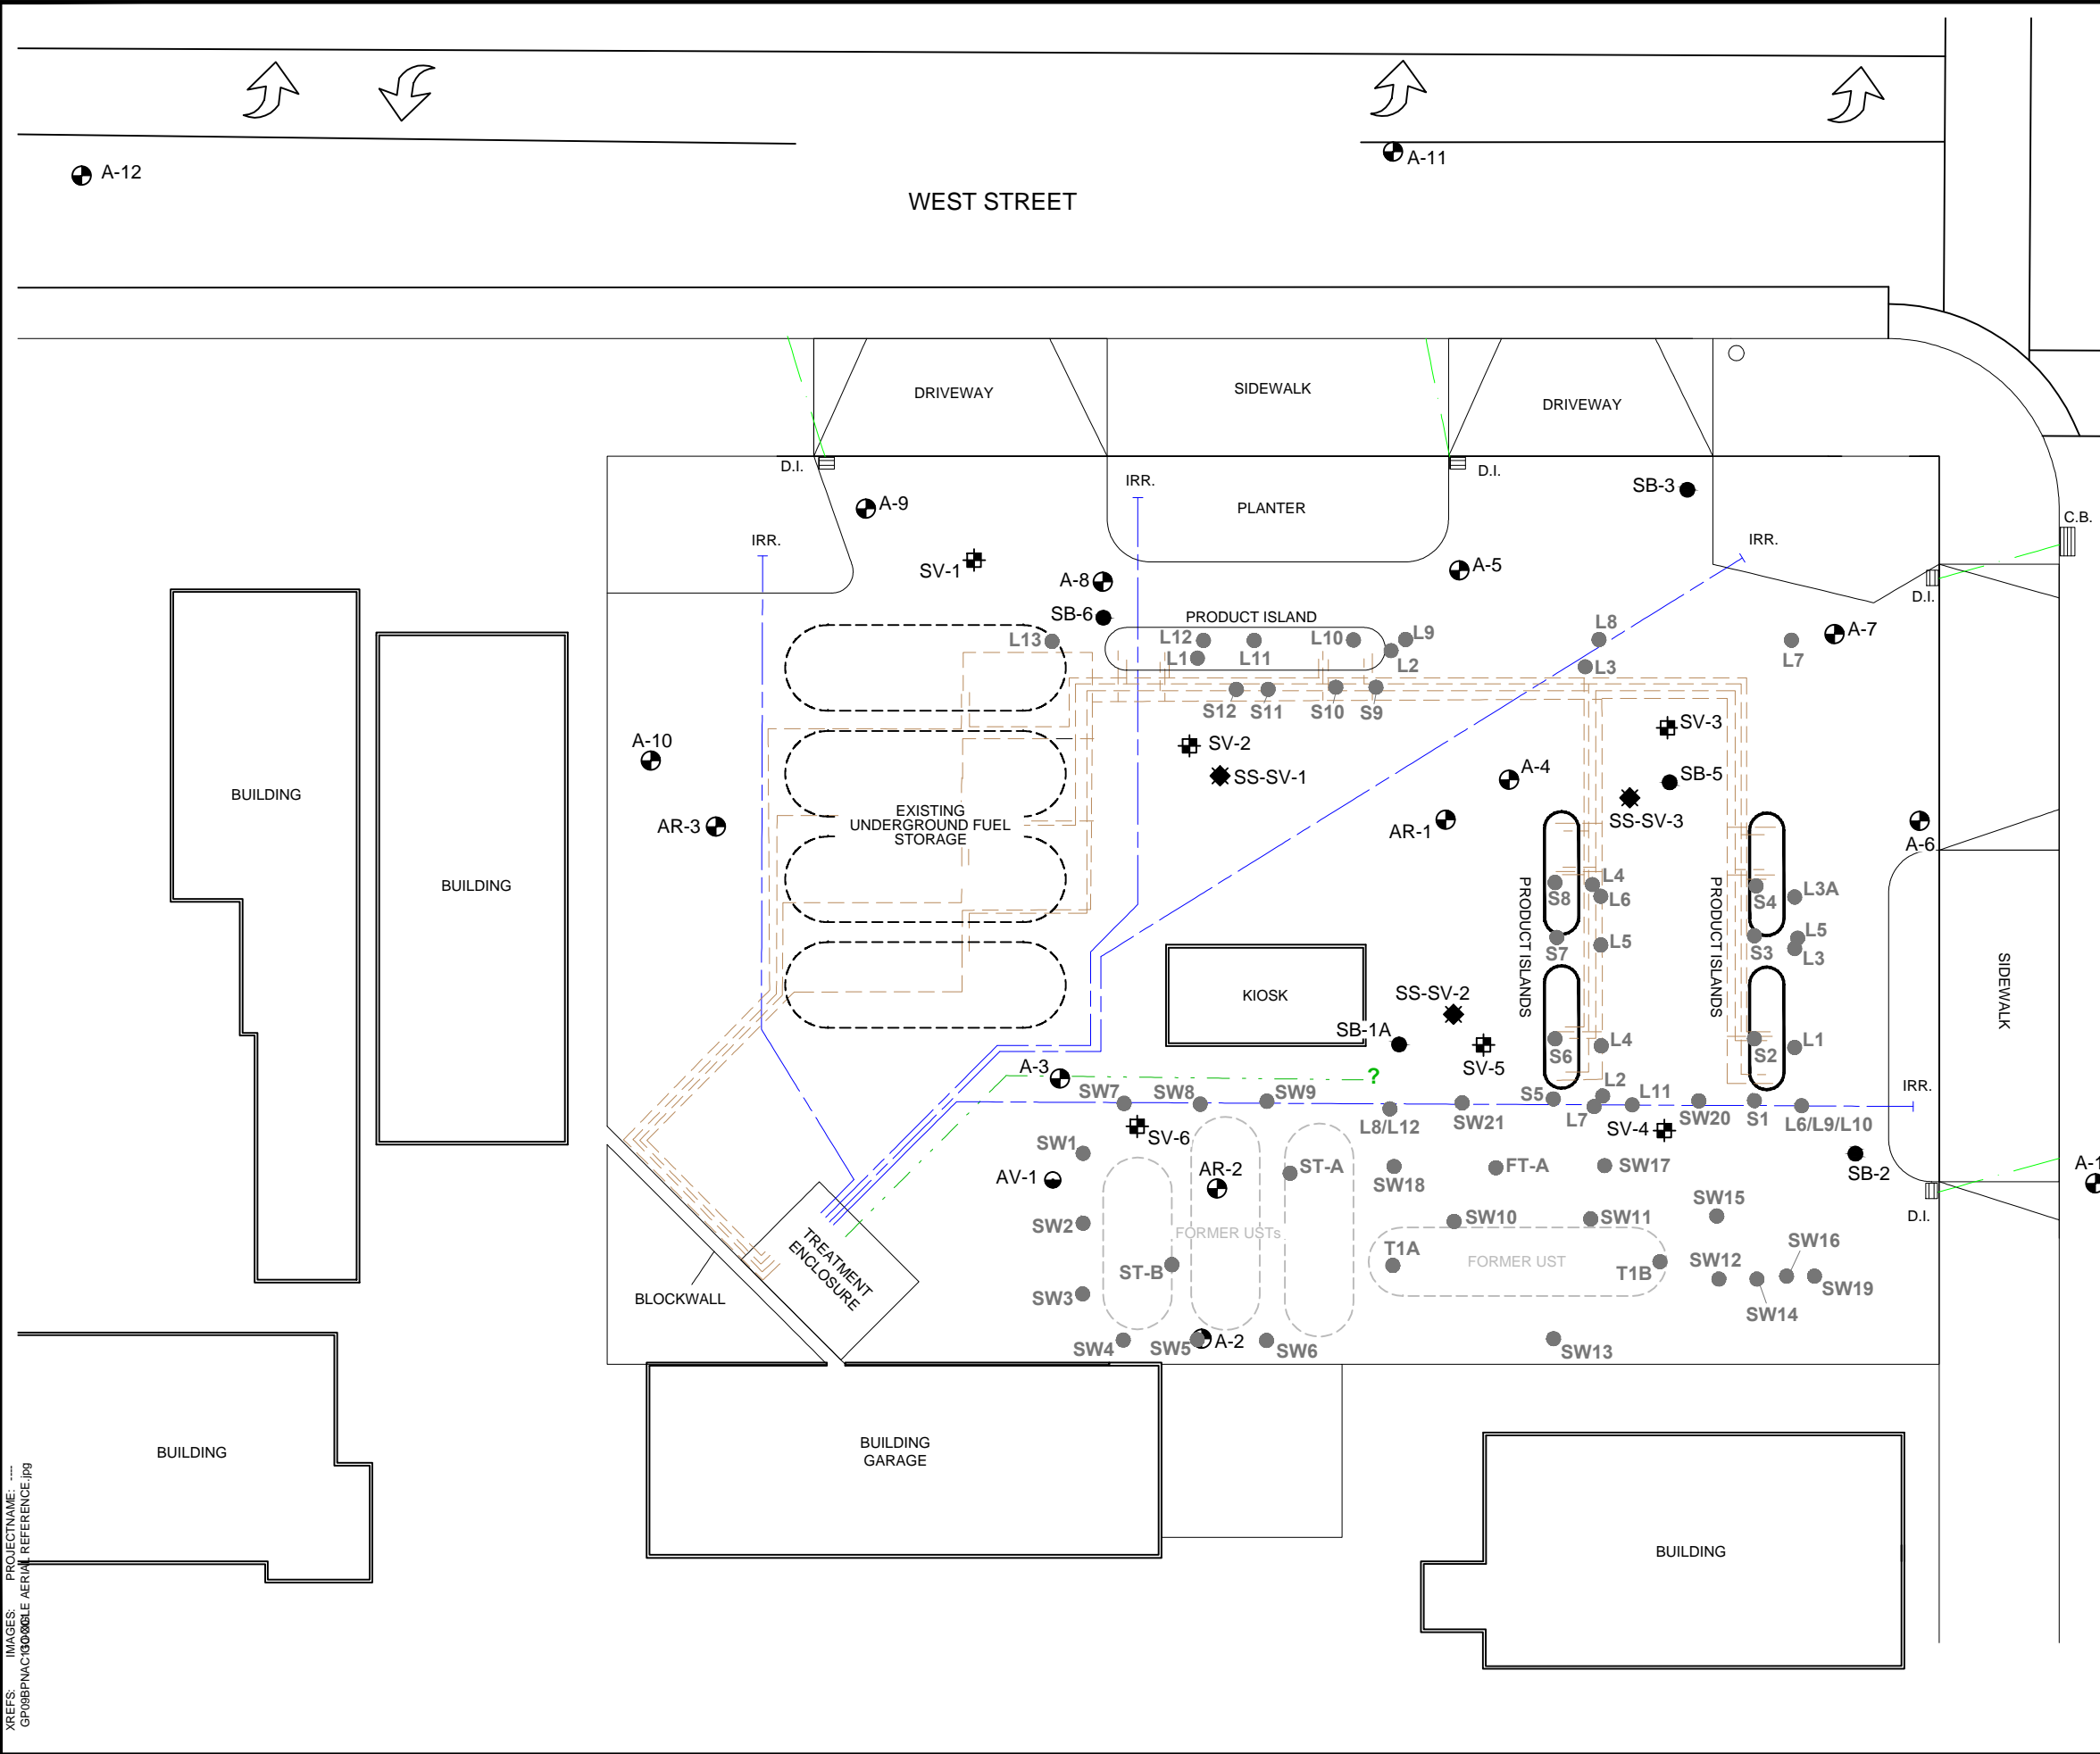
A-12

A-11

WEST STREET

DRIVEWAY

SIDEWALK

DRIVEWAY

D.I.

D.I.

IRR.

PLANTER

SB-3

A-9

IRR.

IRR.

C.B.

SV-1

A-8

A-5

D.I.

SB-6

PRODUCT ISLAND

L13

L12

L10

L9

L8

A-7

L1

L11

L2

L3

L7

S12

S11

S10

S9

A-10

SV-2

SV-3

SS-SV-1

A-4

SB-5

EXISTING UNDERGROUND FUEL STORAGE

AR-3

AR-1

SS-SV-3

A-6

BUILDING

BUILDING

L4

S8

L6

PRODUCT ISLANDS

S4

L3A

PRODUCT ISLANDS

S7

L5

S3

L5

L3

SIDEWALK

KIOSK

SS-SV-2

SB-1A

S6

L4

S2

L1

SV-5

A-3

?

L2

SW7

SW8

SW9

S5

L11

IRR.

L7

SW20

S1

L6/L9/L10

SW1

SV-6

L8/L12

SW21

SV-4

SB-2

A-1

AR-2

ST-A

FT-A

SW17

AV-1

SW18

SW15

D.I.

SW10

SW11

SW2

FORMER USTs

TREATMENT ENCLOSURE

T1A

FORMER UST

SW16

ST-B

T1B

SW12

SW3

SW19

SW14

BLOCKWALL

SW4

SW5

A-2

SW6

SW13

BUILDING

BUILDING GARAGE

BUILDING

XREFS: IMAGES: PROJECTNAME: ----
GP09BPNAC1130005LE AERIAL REFERENCE.jpg